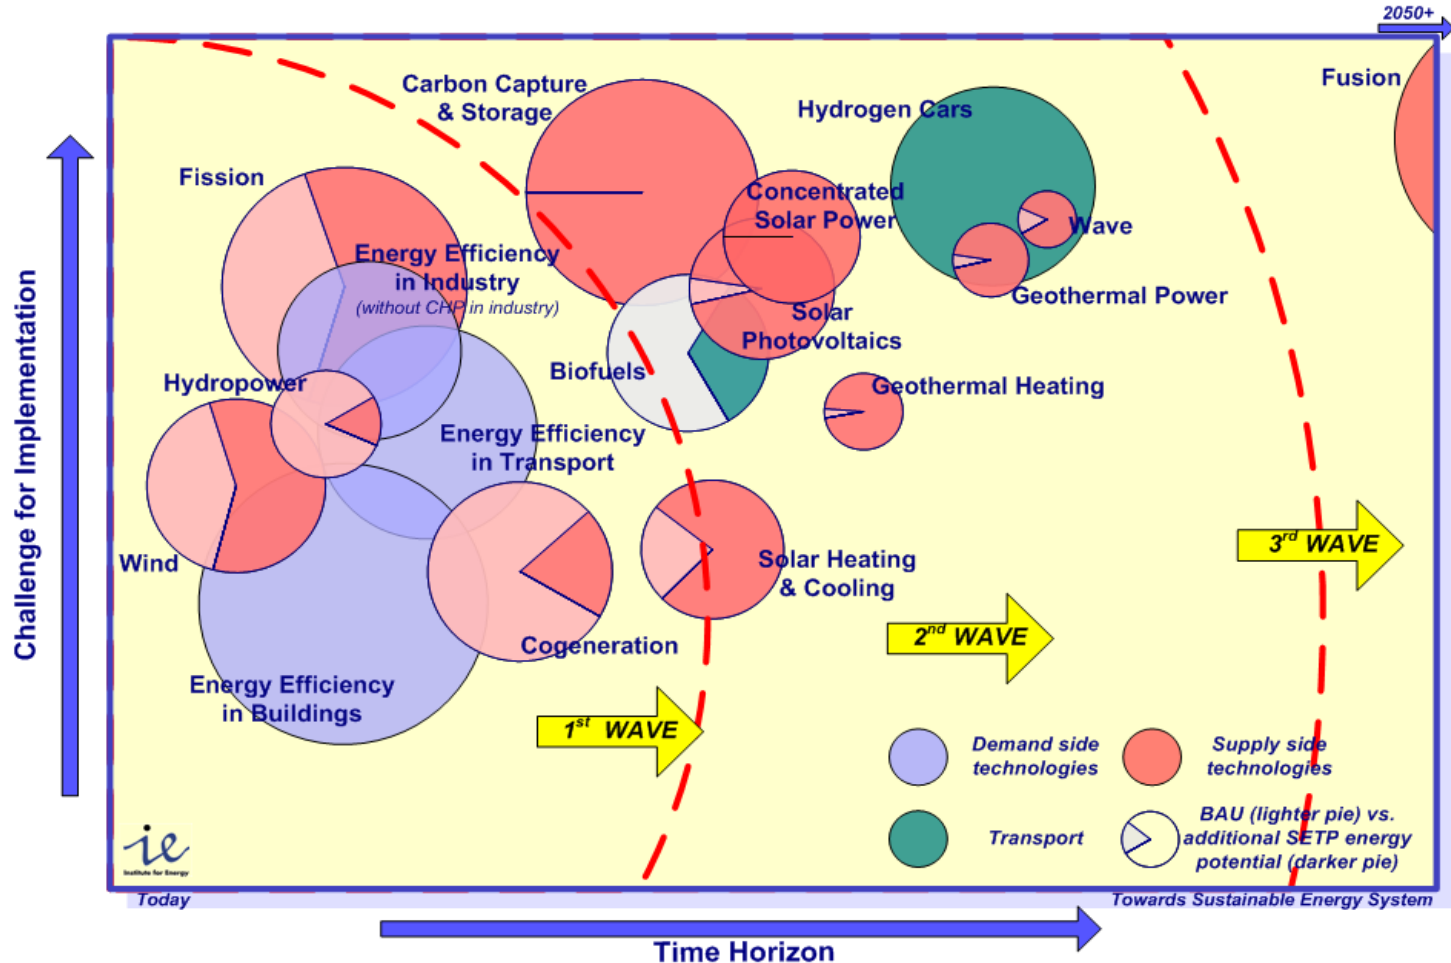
2050+

Challenge for Implementation

Carbon Capture & Storage

Hydrogen Cars

Fusion

Fission

Concentrated Solar Power

Wave

Energy Efficiency in Industry
(without CHP in industry)

Geothermal Power

Solar Photovoltaics

Biofuels

Hydropower

Geothermal Heating

Energy Efficiency in Transport

Wind

Solar Heating & Cooling

3$^{rd}$ WAVE

2$^{nd}$ WAVE

Cogeneration

Energy Efficiency in Buildings

1$^{st}$ WAVE

Demand side technologies

Supply side technologies

Transport

BAU (lighter pie) vs. additional SETP energy potential (darker pie)

ie
Institute for Energy

Today

Towards Sustainable Energy System

Time Horizon